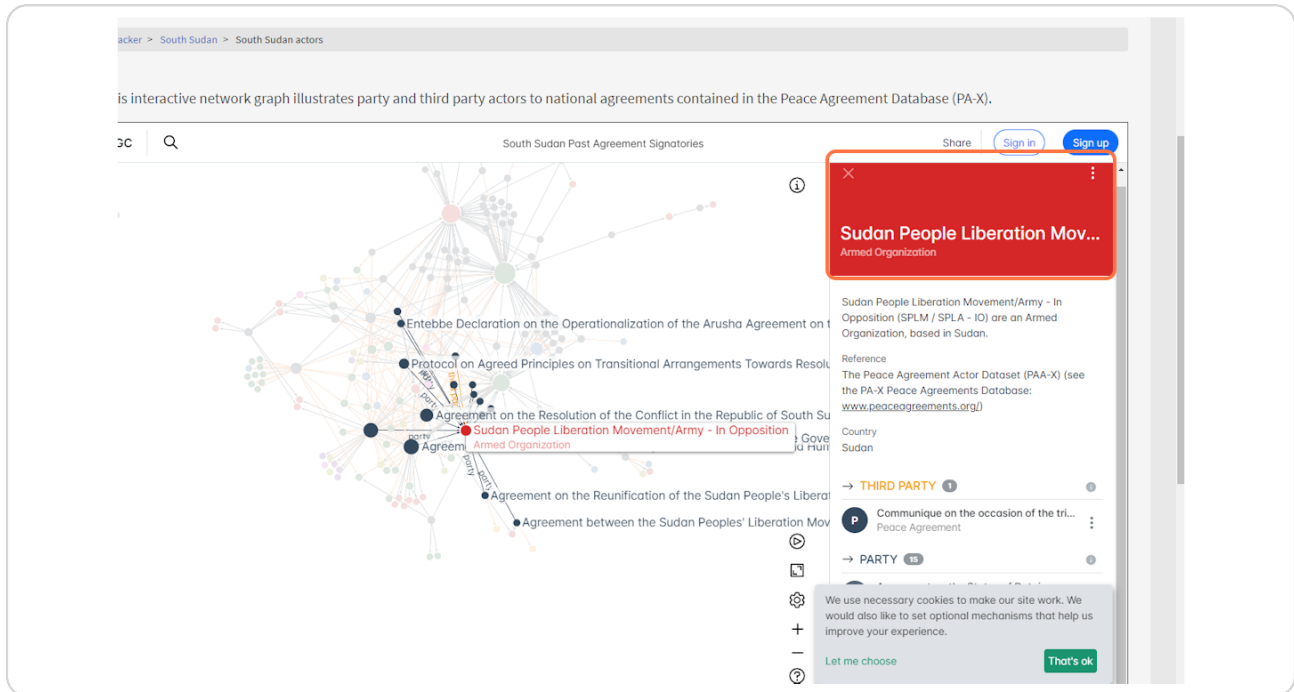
acker > South Sudan > South Sudan actors

is interactive network graph illustrates party and third party actors to national agreements contained in the Peace Agreement Database (PA-X).

GC

South Sudan Past Agreement Signatories

Share Sign in Sign up

Entebbe Declaration on the Operationalization of the Arusha Agreement on t

Protocol on Agreed Principles on Transitional Arrangements Towards Resolu

Agreement on the Resolution of the Conflict in the Republic of South Su

Sudan People Liberation Movement/Army - In Opposition
Armed Organization

Agreem

Gove

party

party

party

Agreement on the Reunification of the Sudan People's Liberat

Agreement between the Sudan Peoples' Liberation Mov

Sudan People Liberation Mov...
Armed Organization

Sudan People Liberation Movement/Army - In Opposition (SPLM / SPLA - IO) are an Armed Organization, based in Sudan.

Reference
The Peace Agreement Actor Dataset (PAA-X) (see the PA-X Peace Agreements Database: www.peaceagreements.org/)

Country
Sudan

→ THIRD PARTY 1

P Communique on the occasion of the tri...
Peace Agreement

→ PARTY 15

We use necessary cookies to make our site work. We would also like to set optional mechanisms that help us improve your experience.

Let me choose

That's ok